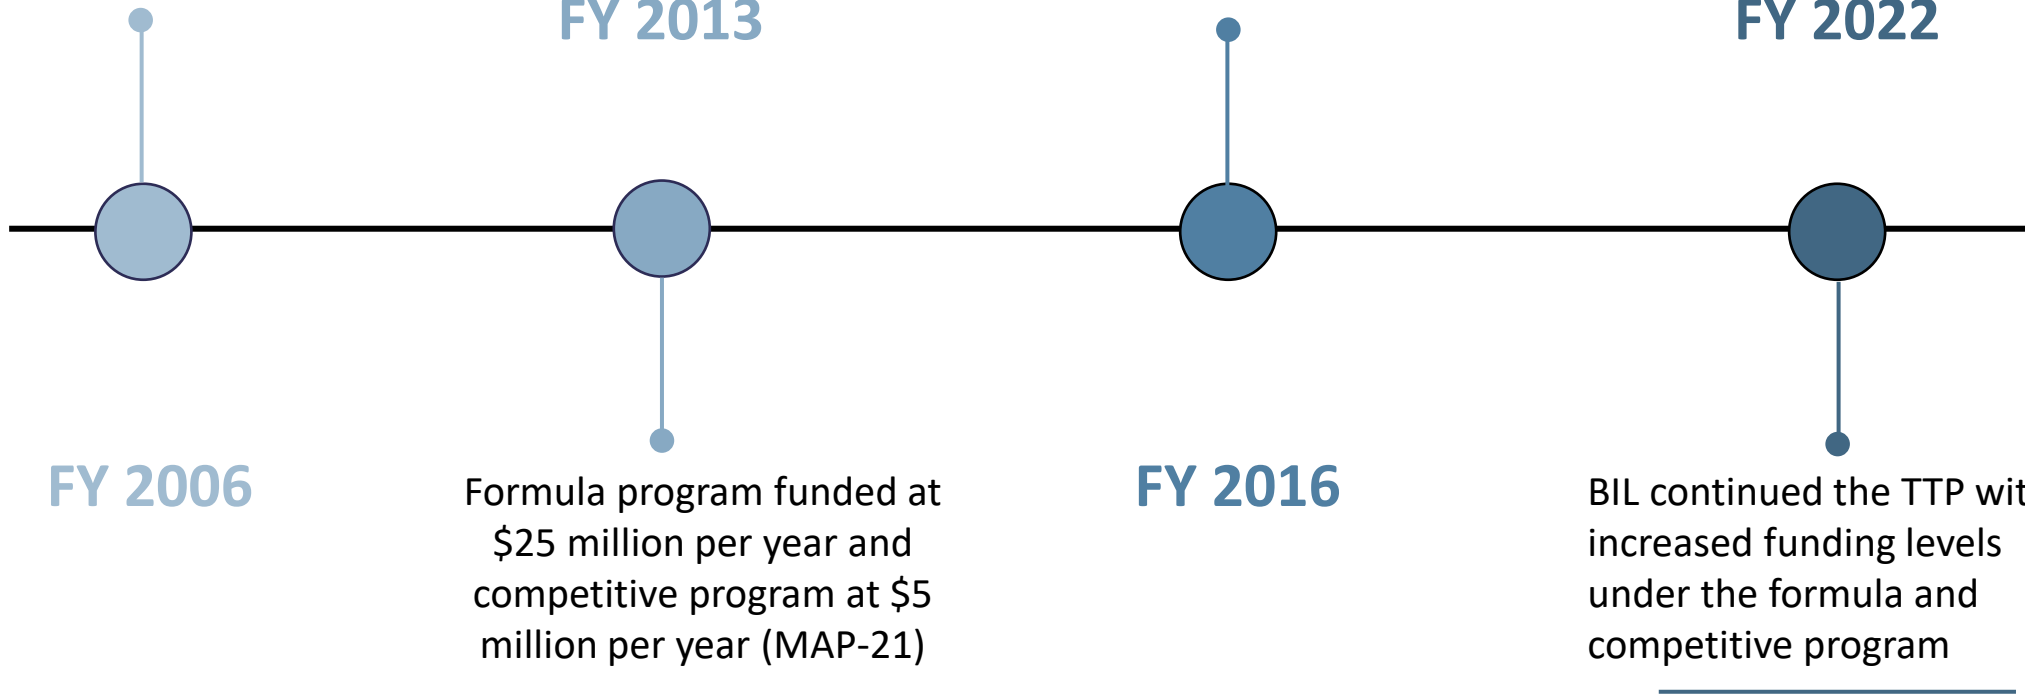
FY 2013

FY 2022

FY 2006

Formula program funded at $25 million per year and competitive program at $5 million per year (MAP-21)

FY 2016

BIL continued the TTP wit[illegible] increased funding levels under the formula and competitive program